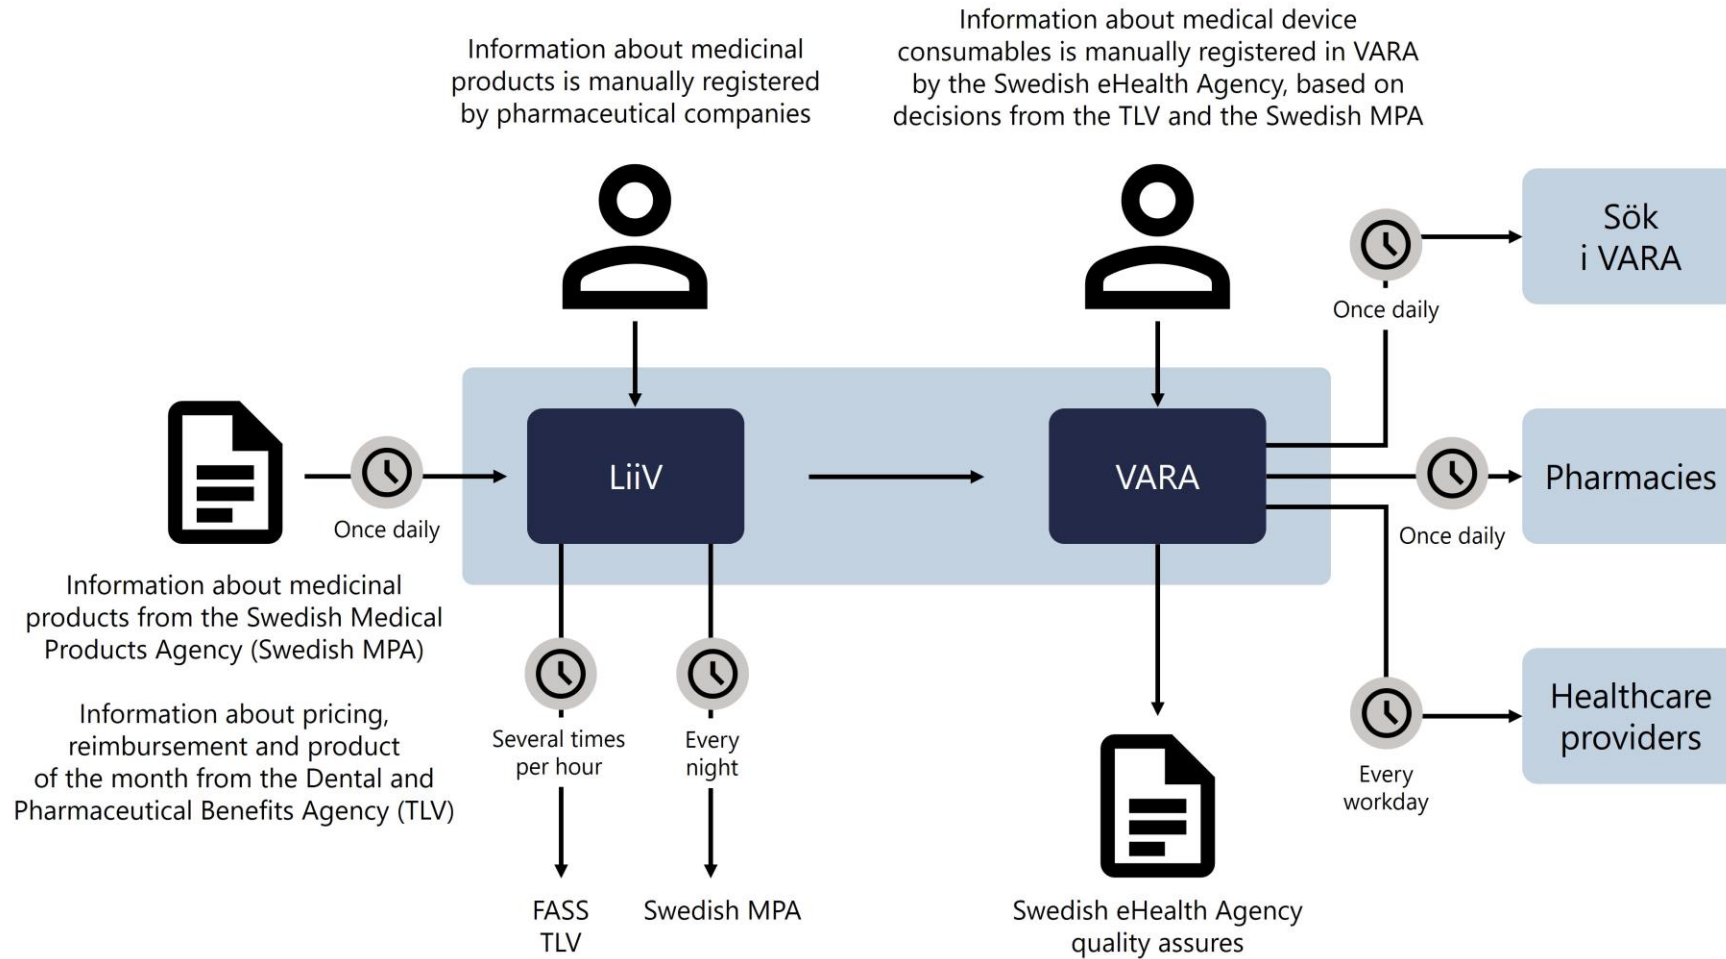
Information about medicinal products is manually registered by pharmaceutical companies

Information about medical device consumables is manually registered in VARA by the Swedish eHealth Agency, based on decisions from the TLV and the Swedish MPA

Sök i VARA

Once daily

Once daily

LiiV

VARA

Pharmacies

Once daily

Information about medicinal products from the Swedish Medical Products Agency (Swedish MPA)

Information about pricing, reimbursement and product of the month from the Dental and Pharmaceutical Benefits Agency (TLV)

Several times per hour

Every night

Healthcare providers

Every workday

FASS
TLV

Swedish MPA

Swedish eHealth Agency quality assures